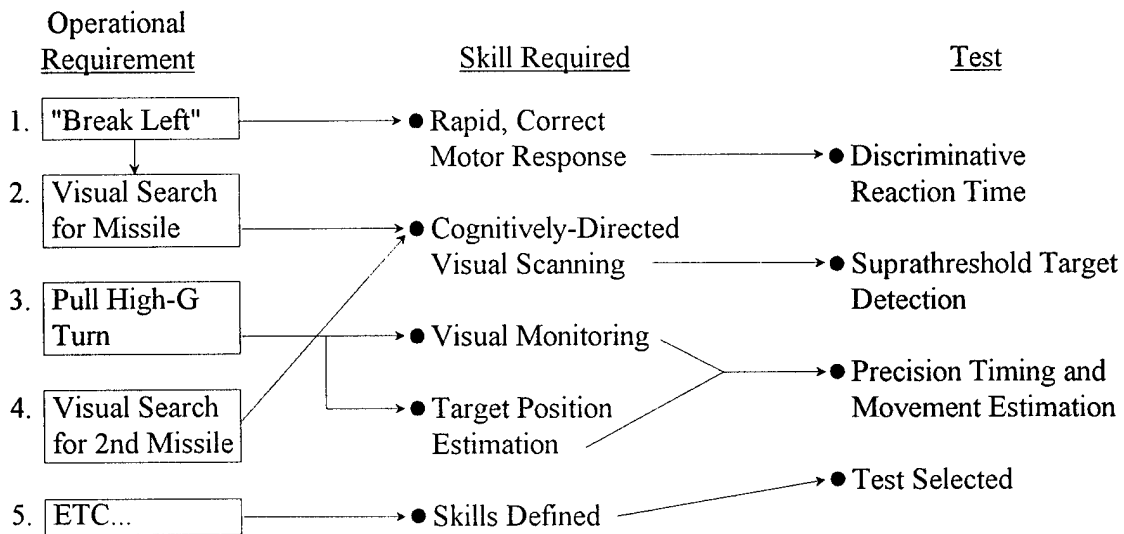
Operational Requirement

1. "Break Left"
2. Visual Search for Missile
3. Pull High-G Turn
4. Visual Search for 2nd Missile
5. ETC...

Skill Required

• Rapid, Correct Motor Response
• Cognitively-Directed Visual Scanning
• Visual Monitoring
• Target Position Estimation
• Skills Defined

Test

• Discriminative Reaction Time
• Suprathreshold Target Detection
• Precision Timing and Movement Estimation
• Test Selected